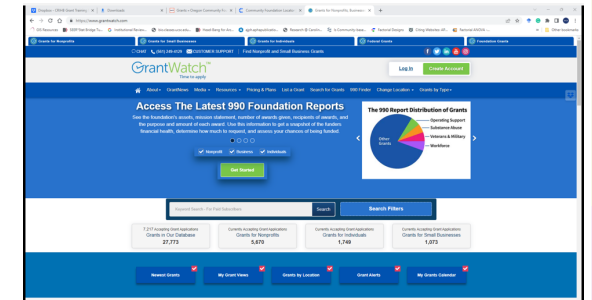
Dropbox - CDHB Grant Training | Download | Grants » Oregon Community Fo | Community Foundation Locator | Grants for Nonprofits, Business | +

https://www.grantwatch.com

Grants for Nonprofits | Grants for Small Businesses | Grants for Individuals | Federal Grants | Foundation Grants

CHAT | (561) 249-4129 | CUSTOMER SUPPORT | Find Nonprofit and Small Business Grants

GrantWatch™
Time to apply

Log In | Create Account

About | GrantNews | Media | Resources | Pricing & Plans | List a Grant | Search for Grants | 990 Finder | Change Location | Grants by Type

Access The Latest 990 Foundation Reports

See the foundation's assets, mission statement, number of awards given, recipients of awards, and the purpose and amount of each award. Use this information to get a snapshot of the funders financial health, determine how much to request, and assess your chances of being funded.

Nonprofit | Business | Individuals

Get Started

The 990 Report Distribution of Grants

Operating Support
Substance Abuse
Veterans & Military
Workforce
Other Grants

Keyword Search - For Paid Subscribers | Search | Search Filters

7,217 Accepting Grant Applications
Grants in Our Database
27,773

Currently Accepting Grant Applications
Grants for Nonprofits
5,870

Currently Accepting Grant Applications
Grants for Individuals
1,749

Currently Accepting Grant Applications
Grants for Small Businesses
1,073

Newest Grants | My Grant Views | Grants by Location | Grant Alerts | My Grants Calendar